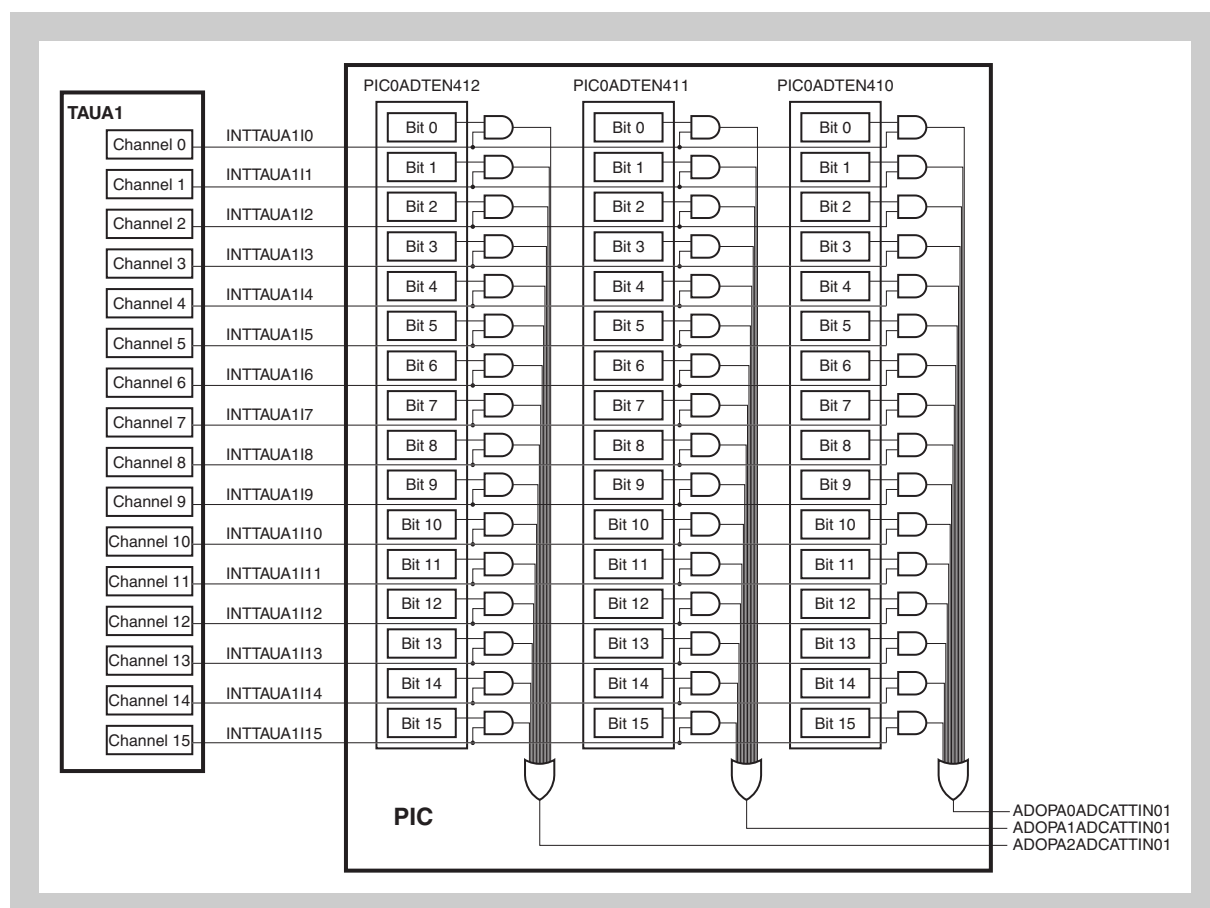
TAUA1

Channel 0
Channel 1
Channel 2
Channel 3
Channel 4
Channel 5
Channel 6
Channel 7
Channel 8
Channel 9
Channel 10
Channel 11
Channel 12
Channel 13
Channel 14
Channel 15

INTTAUA1I0
INTTAUA1I1
INTTAUA1I2
INTTAUA1I3
INTTAUA1I4
INTTAUA1I5
INTTAUA1I6
INTTAUA1I7
INTTAUA1I8
INTTAUA1I9
INTTAUA1I10
INTTAUA1I11
INTTAUA1I12
INTTAUA1I13
INTTAUA1I14
INTTAUA1I15

PIC0ADTEN412
Bit 0
Bit 1
Bit 2
Bit 3
Bit 4
Bit 5
Bit 6
Bit 7
Bit 8
Bit 9
Bit 10
Bit 11
Bit 12
Bit 13
Bit 14
Bit 15

PIC0ADTEN411
Bit 0
Bit 1
Bit 2
Bit 3
Bit 4
Bit 5
Bit 6
Bit 7
Bit 8
Bit 9
Bit 10
Bit 11
Bit 12
Bit 13
Bit 14
Bit 15

PIC0ADTEN410
Bit 0
Bit 1
Bit 2
Bit 3
Bit 4
Bit 5
Bit 6
Bit 7
Bit 8
Bit 9
Bit 10
Bit 11
Bit 12
Bit 13
Bit 14
Bit 15

PIC

ADOPA0ADCATTIN01
ADOPA1ADCATTIN01
ADOPA2ADCATTIN01